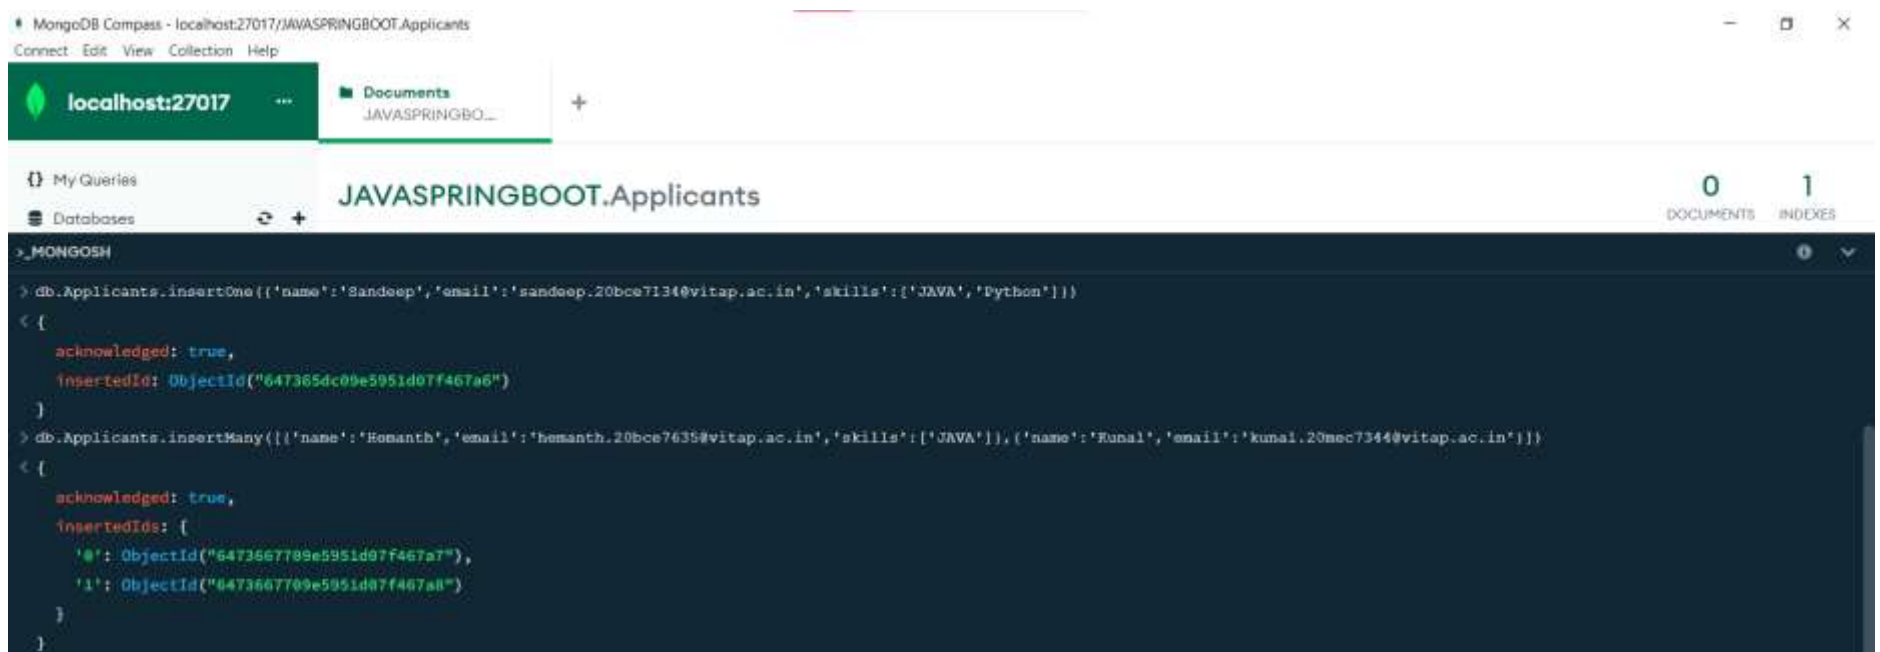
MongoDB Compass - localhost:27017/JAVASPRINGBOOT.Applicants
Connect Edit View Collection Help

localhost:27017 ...

Documents
JAVASPRINGBO...

+

{} My Queries

Databases

JAVASPRINGBOOT.Applicants

0
DOCUMENTS

1
INDEXES

>_MONGOSH

> db.Applicants.insertOne({'name':'Sandeep','email':'sandeep.20bce7134@vitap.ac.in','skills':['JAVA','Python']})
< {
  acknowledged: true,
  insertedId: ObjectId("647365dc09e5951d07f467a6")
}
> db.Applicants.insertMany([{'name':'Hemanth','email':'hemanth.20bce7635@vitap.ac.in','skills':['JAVA']},{'name':'Kunal','email':'kunal.20mec7344@vitap.ac.in'}])
< {
  acknowledged: true,
  insertedIds: {
    '0': ObjectId("6473667709e5951d07f467a7"),
    '1': ObjectId("6473667709e5951d07f467a8")
  }
}